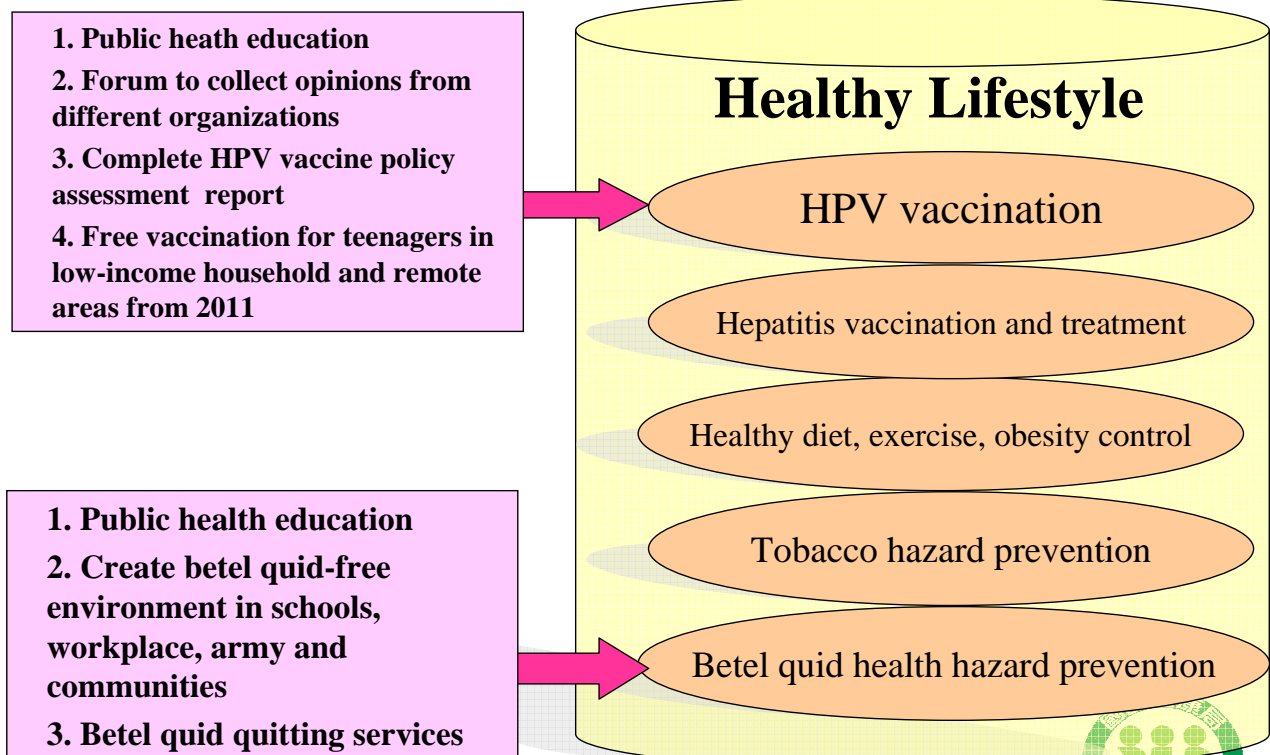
1. Public heath education

2. Forum to collect opinions from different organizations

3. Complete HPV vaccine policy assessment report

4. Free vaccination for teenagers in low-income household and remote areas from 2011

Healthy Lifestyle

HPV vaccination

Hepatitis vaccination and treatment

Healthy diet, exercise, obesity control

Tobacco hazard prevention

Betel quid health hazard prevention

1. Public health education

2. Create betel quid-free environment in schools, workplace, army and communities

3. Betel quid quitting services